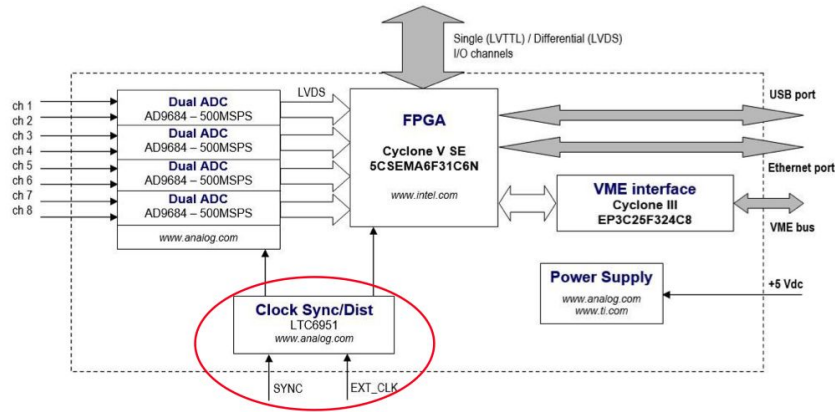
Single (LVTTL) / Differential (LVDS)
I/O channels

ch 1
ch 2
ch 3
ch 4
ch 5
ch 6
ch 7
ch 8

Dual ADC
AD9684 – 500MSPS
Dual ADC
AD9684 – 500MSPS
Dual ADC
AD9684 – 500MSPS
Dual ADC
AD9684 – 500MSPS
www.analog.com

LVDS

FPGA
Cyclone V SE
5CSEMA6F31C6N
www.intel.com

USB port
Ethernet port

VME interface
Cyclone III
EP3C25F324C8

VME bus

Power Supply
www.analog.com
www.ti.com

+5 Vdc

Clock Sync/Dist
LTC6951
www.analog.com

SYNC
EXT_CLK